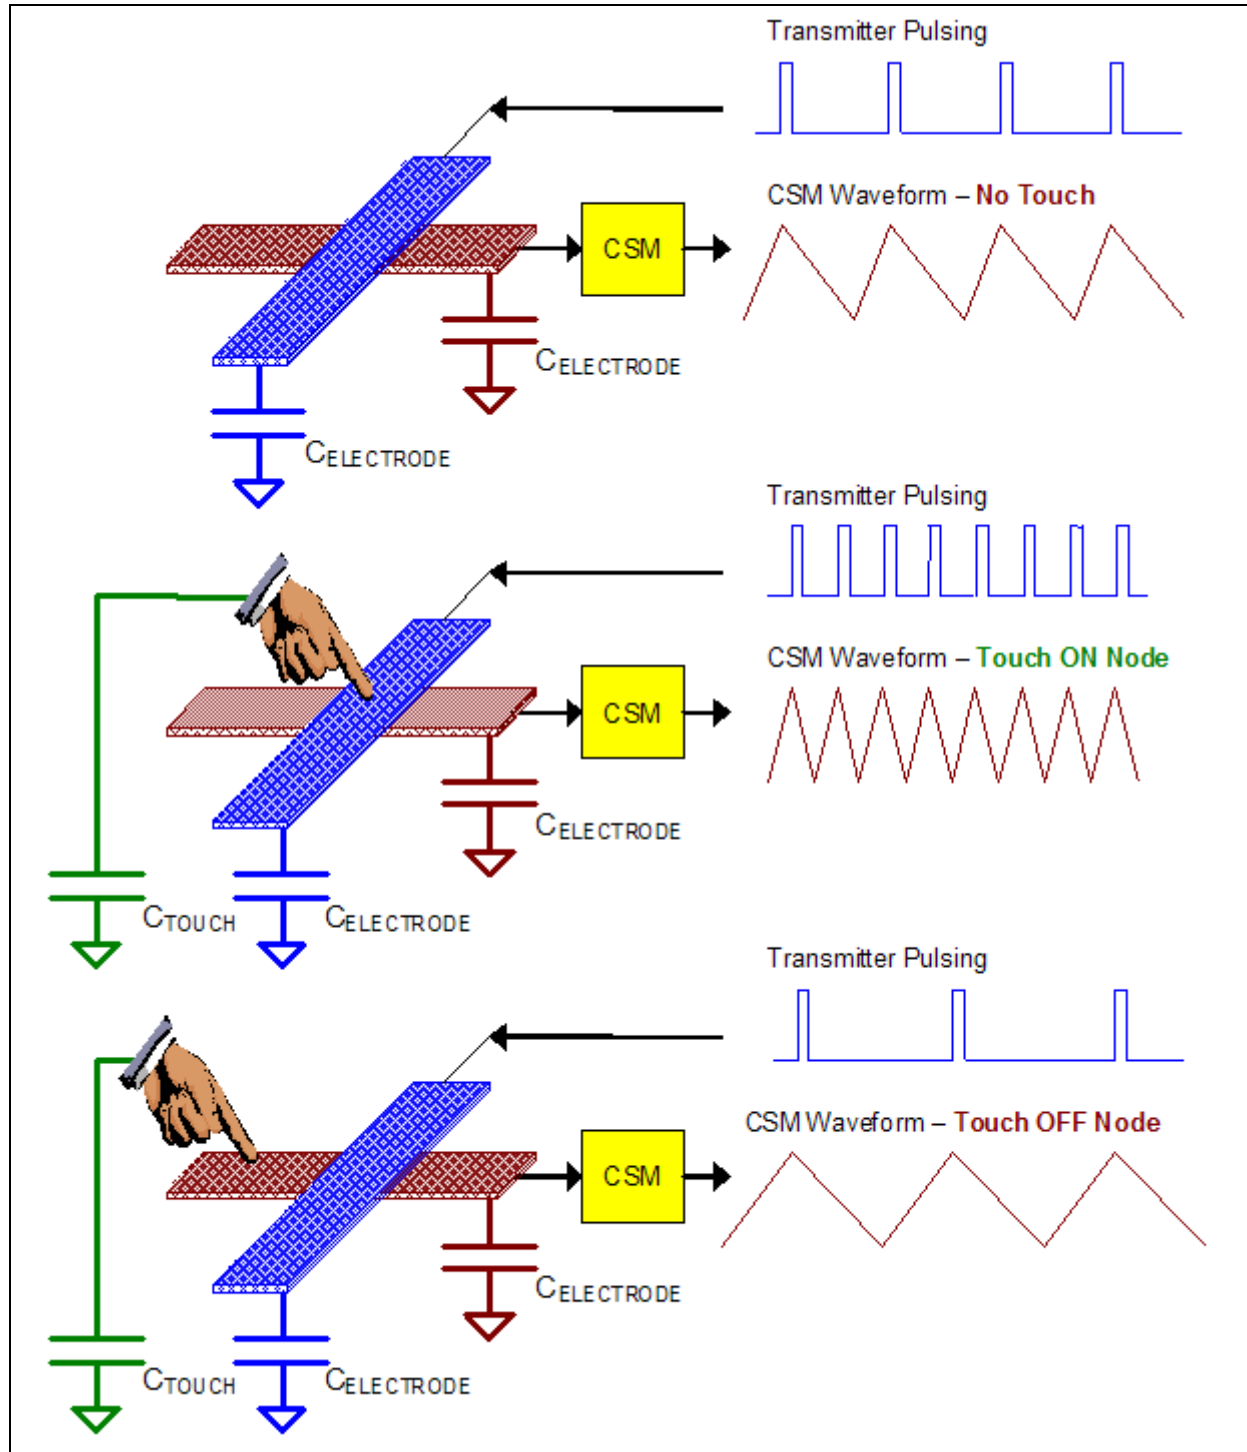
Transmitter Pulsing

CSM Waveform – No Touch

CSM

$C_{ELECTRODE}$

$C_{ELECTRODE}$

Transmitter Pulsing

CSM Waveform – Touch ON Node

CSM

$C_{ELECTRODE}$

$C_{TOUCH}$

$C_{ELECTRODE}$

Transmitter Pulsing

CSM Waveform – Touch OFF Node

CSM

$C_{ELECTRODE}$

$C_{TOUCH}$

$C_{ELECTRODE}$